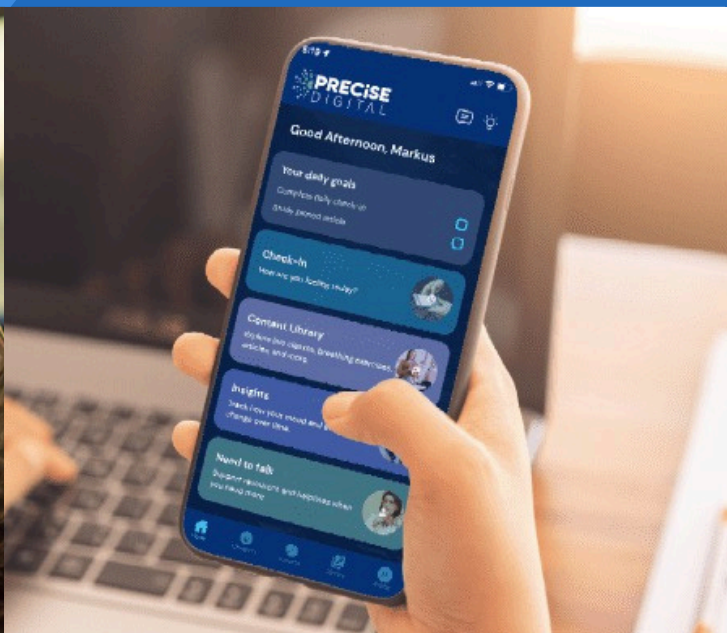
PRECiSE DIGITAL

Good Afternoon, Markus

Your daily goals
Complete daily check-in
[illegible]

Check-In
How are you feeling today?

Content Library
Explore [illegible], breathing exercises, articles, and more.

Insights
Track how your mood and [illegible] change over time.

Need to talk
Support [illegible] when you need more